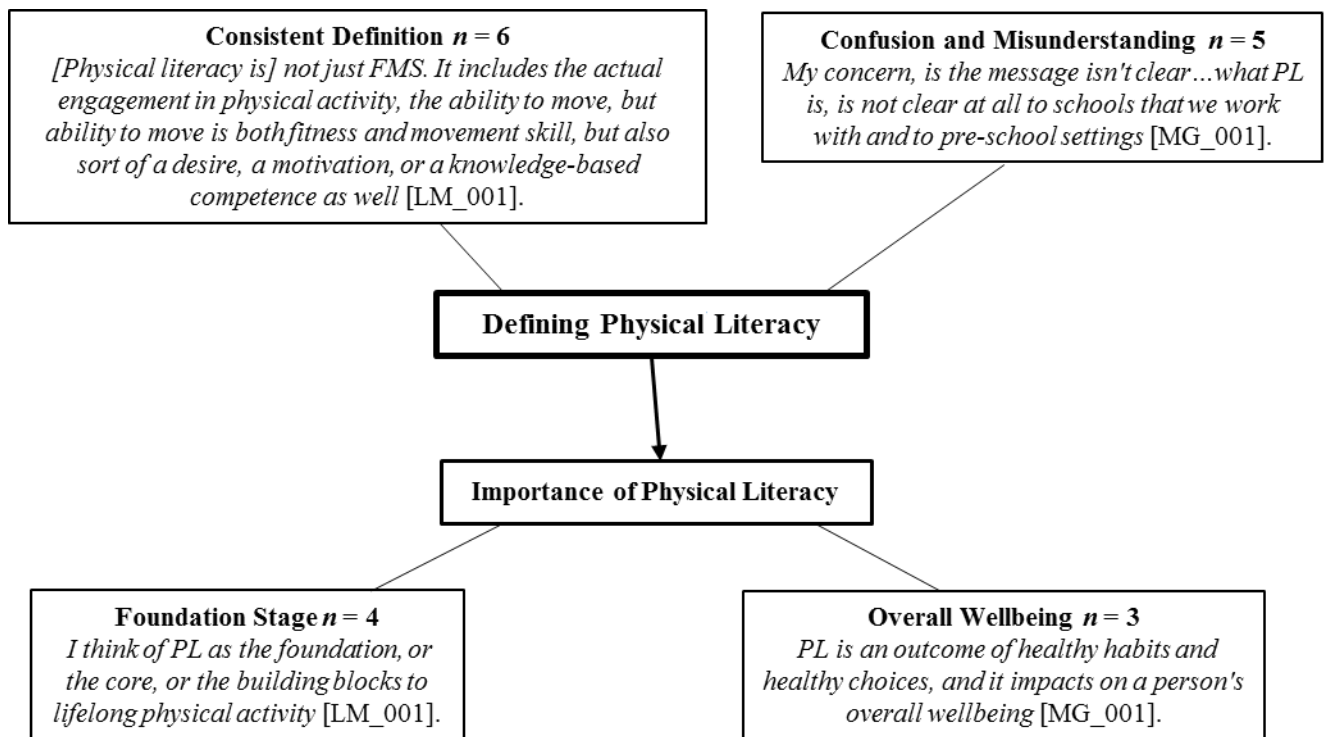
**Consistent Definition $n = 6$**
*[Physical literacy is] not just FMS. It includes the actual engagement in physical activity, the ability to move, but ability to move is both fitness and movement skill, but also sort of a desire, a motivation, or a knowledge-based competence as well* [LM_001].

**Confusion and Misunderstanding $n = 5$**
*My concern, is the message isn't clear…what PL is, is not clear at all to schools that we work with and to pre-school settings* [MG_001].

**Defining Physical Literacy**

**Importance of Physical Literacy**

**Foundation Stage $n = 4$**
*I think of PL as the foundation, or the core, or the building blocks to lifelong physical activity* [LM_001].

**Overall Wellbeing $n = 3$**
*PL is an outcome of healthy habits and healthy choices, and it impacts on a person's overall wellbeing* [MG_001].